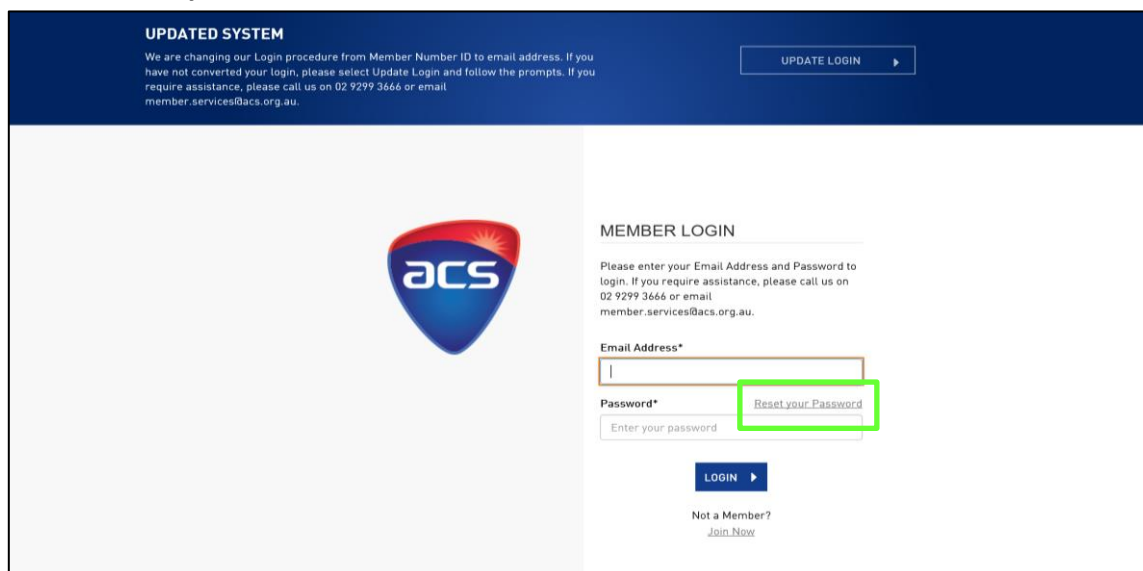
UPDATED SYSTEM

We are changing our Login procedure from Member Number ID to email address. If you have not converted your login, please select Update Login and follow the prompts. If you require assistance, please call us on 02 9299 3666 or email member.services@acs.org.au.

UPDATE LOGIN

acs

MEMBER LOGIN

Please enter your Email Address and Password to login. If you require assistance, please call us on 02 9299 3666 or email member.services@acs.org.au.

Email Address*

Password*

Reset your Password

Enter your password

LOGIN

Not a Member?

Join Now